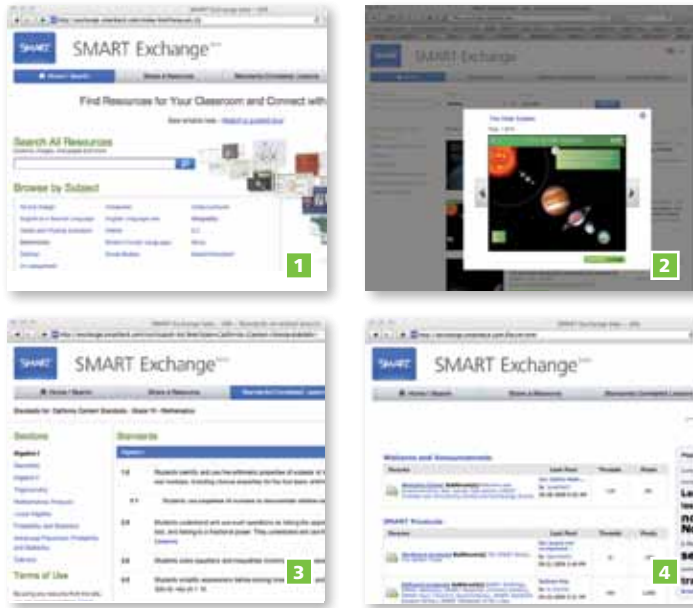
SMART Exchange
Home / Search
Share a Resource
Standards Correlated Lessons
Find Resources for Your Classroom and Connect with
Search All Resources
Browse by Subject
1

SMART Exchange
2

SMART Exchange
Home / Search
Share a Resource
Standards Correlated Lessons
Sections
Standards
Terms of Use
1.0
2.0
3.0
3
Algebra I

SMART Exchange
Share a Resource
Standards Correlated Lessons
Welcome and Announcements
SMART Products
4